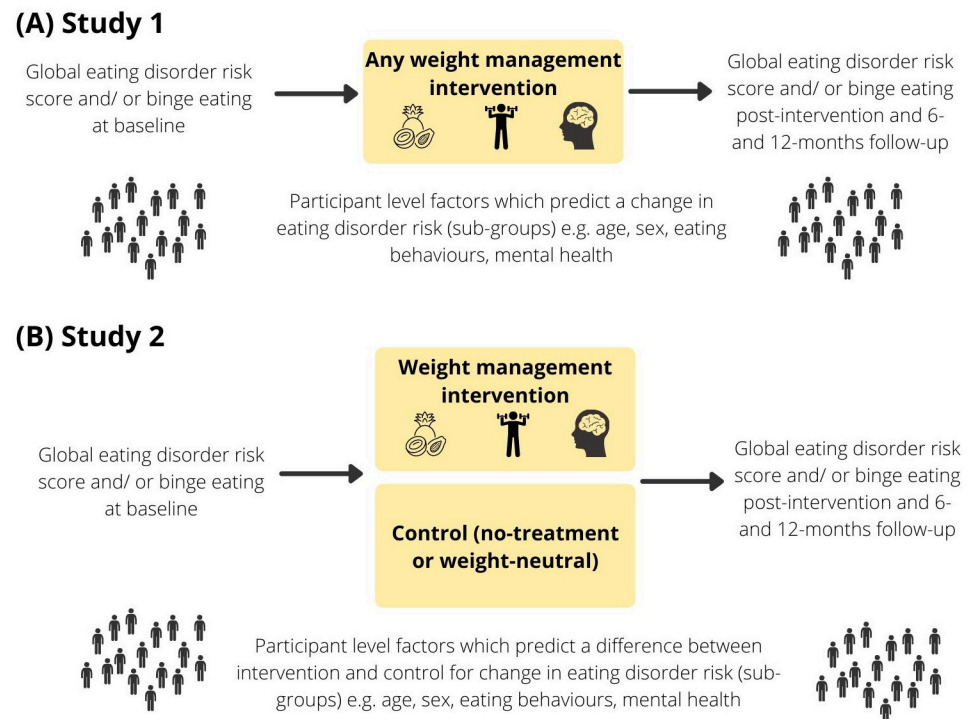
(A) Study 1

Global eating disorder risk score and/ or binge eating at baseline

Any weight management intervention

Global eating disorder risk score and/ or binge eating post-intervention and 6- and 12-months follow-up

Participant level factors which predict a change in eating disorder risk (sub-groups) e.g. age, sex, eating behaviours, mental health

(B) Study 2

Global eating disorder risk score and/ or binge eating at baseline

Weight management intervention

Control (no-treatment or weight-neutral)

Global eating disorder risk score and/ or binge eating post-intervention and 6- and 12-months follow-up

Participant level factors which predict a difference between intervention and control for change in eating disorder risk (sub-groups) e.g. age, sex, eating behaviours, mental health